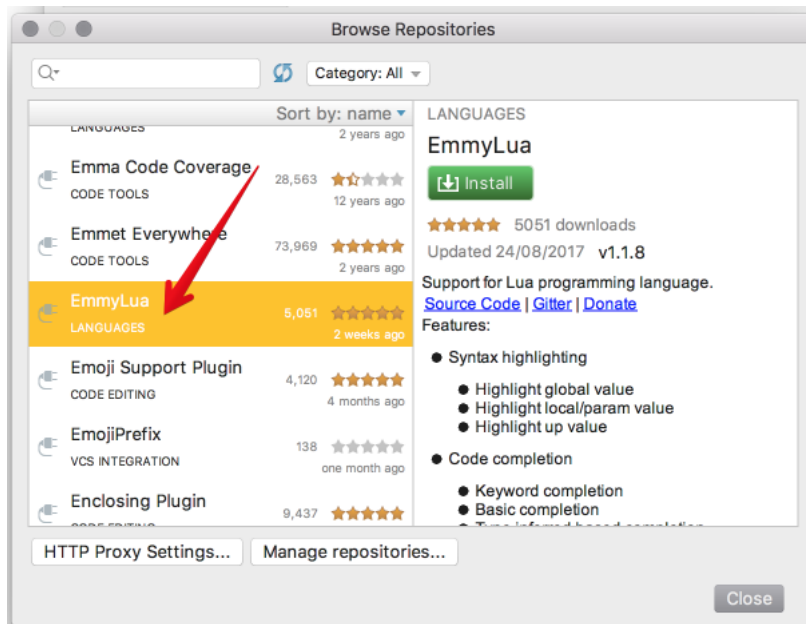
Browse Repositories

Category: All

Sort by: name

LANGUAGES
2 years ago

Emma Code Coverage
CODE TOOLS
28,563
12 years ago

Emmet Everywhe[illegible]
CODE TOOLS
73,969
2 years ago

EmmyLua
LANGUAGES
5,051
2 weeks ago

Emoji Support Plugin
CODE EDITING
4,120
4 months ago

EmojiPrefix
VCS INTEGRATION
138
one month ago

Enclosing Plugin
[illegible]
9,437

LANGUAGES

EmmyLua

Install

5051 downloads

Updated 24/08/2017 v1.1.8

Support for Lua programming language.
Source Code | Gitter | Donate
Features:

● Syntax highlighting

● Highlight global value
● Highlight local/param value
● Highlight up value

● Code completion

● Keyword completion
● Basic completion
● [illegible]

HTTP Proxy Settings...

Manage repositories...

Close